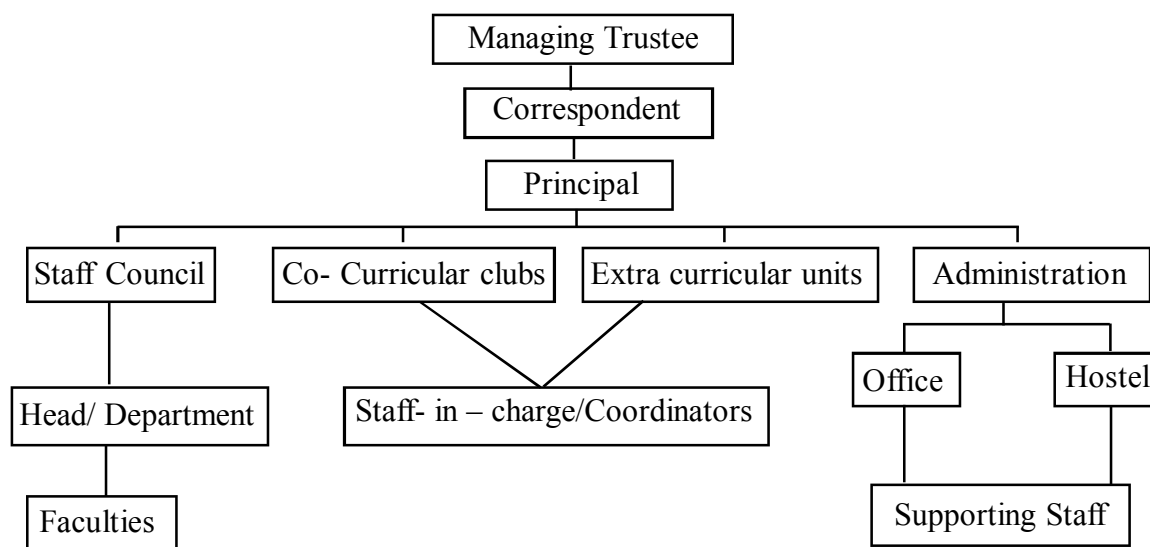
Managing Trustee

Correspondent

Principal

Staff Council

Co- Curricular clubs

Extra curricular units

Administration

Head/ Department

Staff- in – charge/Coordinators

Office

Hostel

Faculties

Supporting Staff